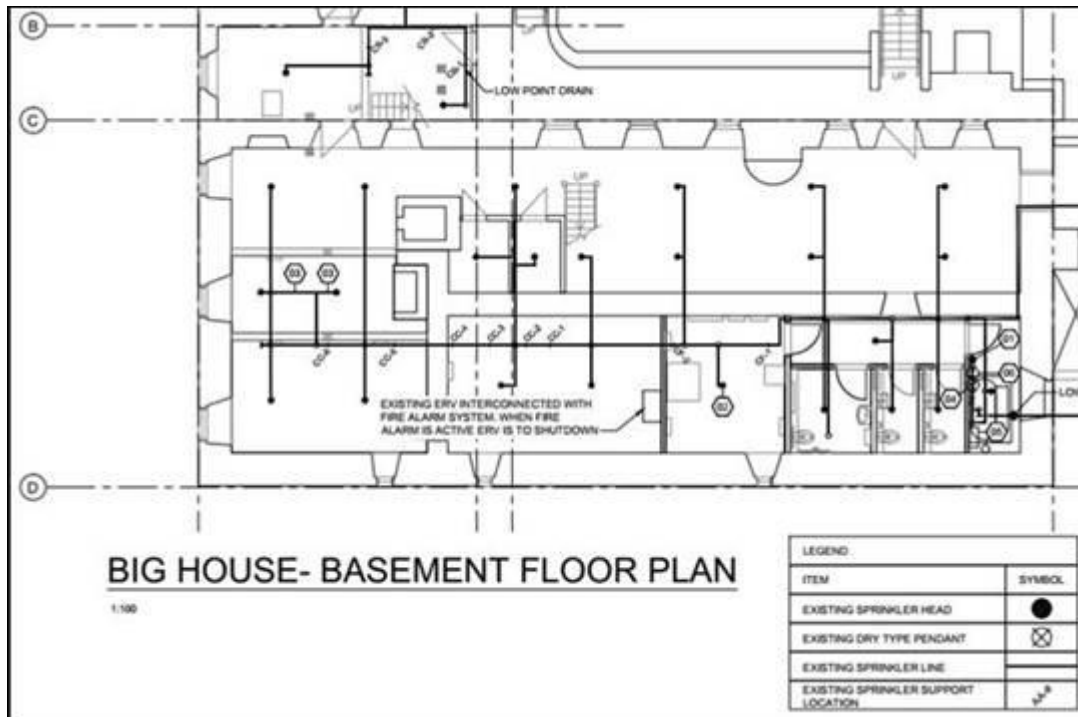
B

C

D

LOW POINT DRAIN

UP

UP

UP

B3

B3

B2

B4

B1

B6

B5

LOW

EXISTING ERV INTERCONNECTED WITH FIRE ALARM SYSTEM. WHEN FIRE ALARM IS ACTIVE ERV IS TO SHUTDOWN

BIG HOUSE- BASEMENT FLOOR PLAN

1:100

| LEGEND | |
|---|---|
| ITEM | SYMBOL |
| EXISTING SPRINKLER HEAD | |
| EXISTING DRY TYPE PENDANT | |
| EXISTING SPRINKLER LINE | |
| EXISTING SPRINKLER SUPPORT LOCATION | |